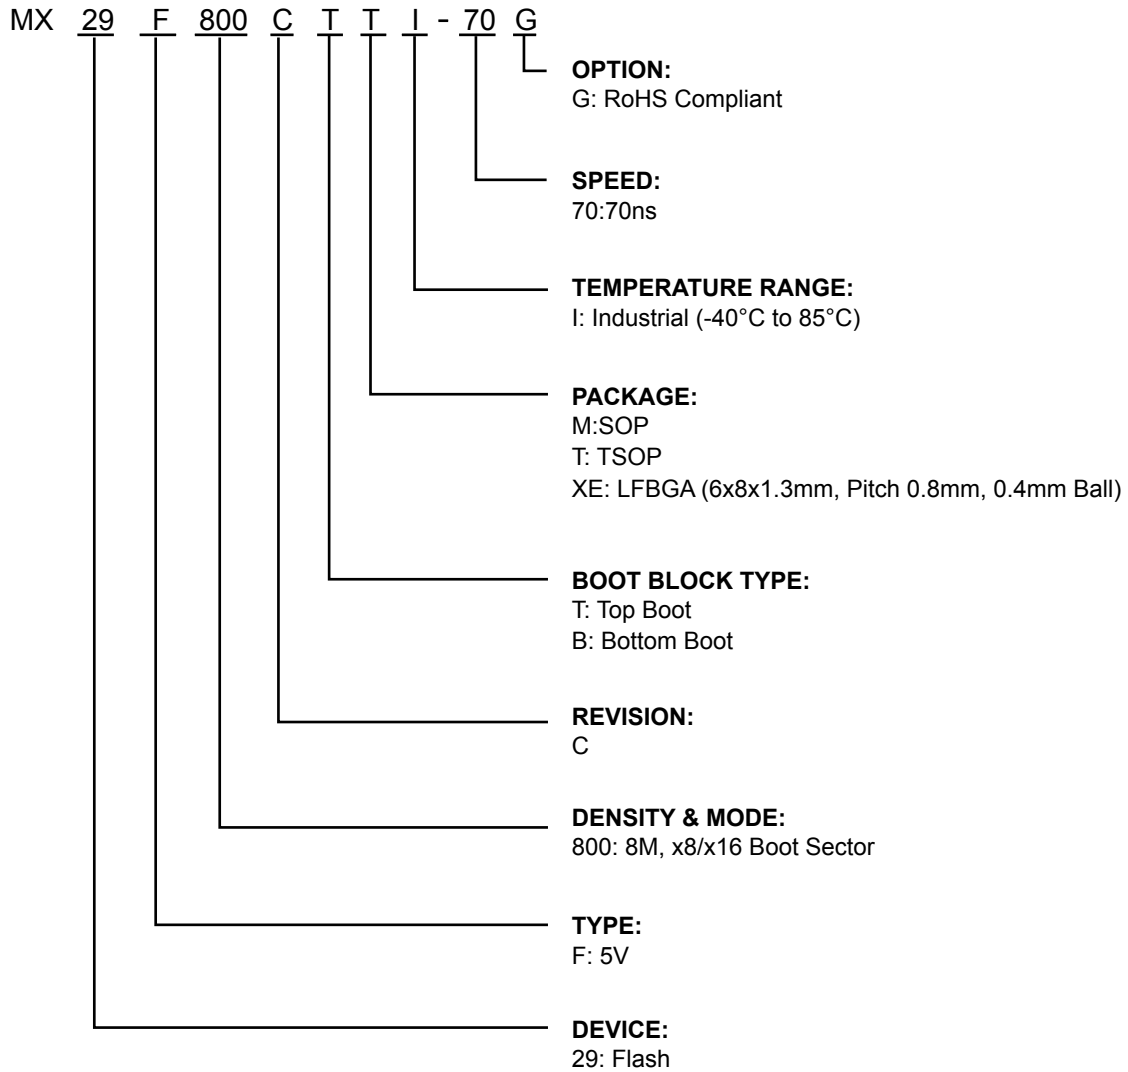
MX 29 F 800 C T T I - 70 G

OPTION:
G: RoHS Compliant

SPEED:
70:70ns

TEMPERATURE RANGE:
I: Industrial (-40°C to 85°C)

PACKAGE:
M:SOP
T: TSOP
XE: LFBGA (6x8x1.3mm, Pitch 0.8mm, 0.4mm Ball)

BOOT BLOCK TYPE:
T: Top Boot
B: Bottom Boot

REVISION:
C

DENSITY & MODE:
800: 8M, x8/x16 Boot Sector

TYPE:
F: 5V

DEVICE:
29: Flash